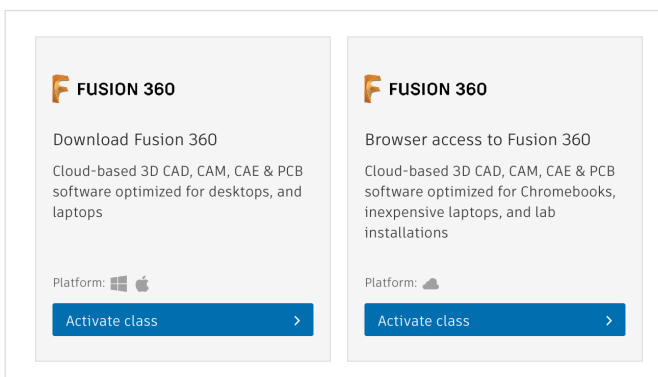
FUSION 360

Download Fusion 360

Cloud-based 3D CAD, CAM, CAE & PCB software optimized for desktops, and laptops

Platform:

Activate class

FUSION 360

Browser access to Fusion 360

Cloud-based 3D CAD, CAM, CAE & PCB software optimized for Chromebooks, inexpensive laptops, and lab installations

Platform:

Activate class